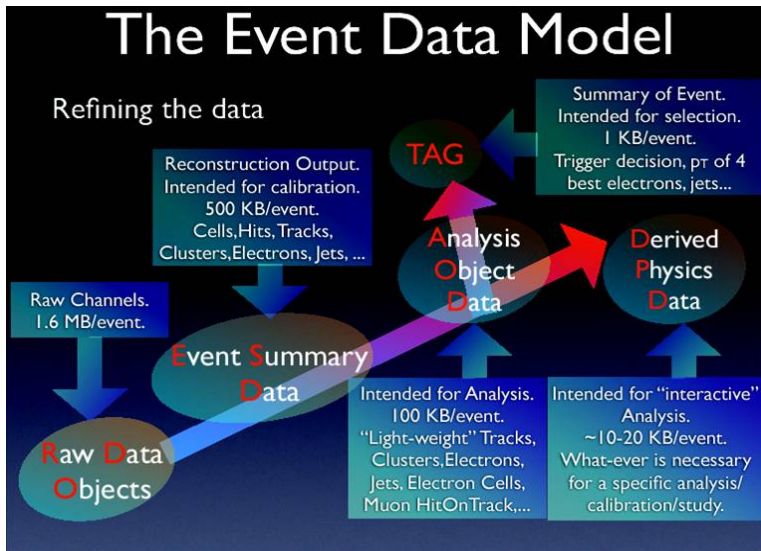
The Event Data Model

Refining the data

Summary of Event. Intended for selection. 1 KB/event. Trigger decision, $p_T$ of 4 best electrons, jets...

TAG

Reconstruction Output. Intended for calibration. 500 KB/event. Cells,Hits,Tracks, Clusters,Electrons, Jets, ...

Analysis Object Data

Derived Physics Data

Raw Channels. 1.6 MB/event.

Event Summary Data

Raw Data Objects

Intended for Analysis. 100 KB/event. "Light-weight" Tracks, Clusters,Electrons, Jets, Electron Cells, Muon HitOnTrack,...

Intended for "interactive" Analysis. ~10-20 KB/event. What-ever is necessary for a specific analysis/ calibration/study.